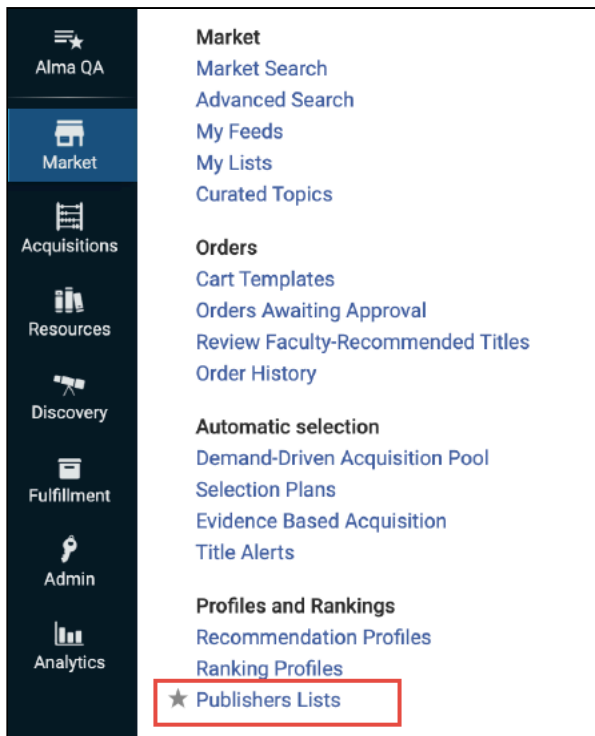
Alma QA
Market
Acquisitions
Resources
Discovery
Fulfillment
Admin
Analytics

Market
Market Search
Advanced Search
My Feeds
My Lists
Curated Topics

Orders
Cart Templates
Orders Awaiting Approval
Review Faculty-Recommended Titles
Order History

Automatic selection
Demand-Driven Acquisition Pool
Selection Plans
Evidence Based Acquisition
Title Alerts

Profiles and Rankings
Recommendation Profiles
Ranking Profiles
★ Publishers Lists